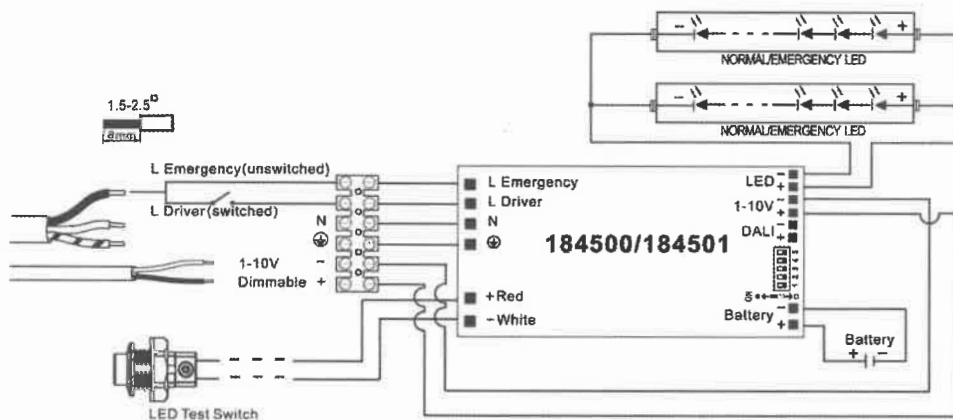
- +
NORMAL/EMERGENCY LED
- +
NORMAL/EMERGENCY LED
1.5-2.5□
8mm
L Emergency(unswitched)
L Driver(switched)
N
⊕
1-10V -
Dimmable +
L Emergency
L Driver
N
⊕
184500/184501
+Red
-White
LED -
+
1-10V -
+
DALI -
+
Battery -
+
Battery
+ -
LED Test Switch